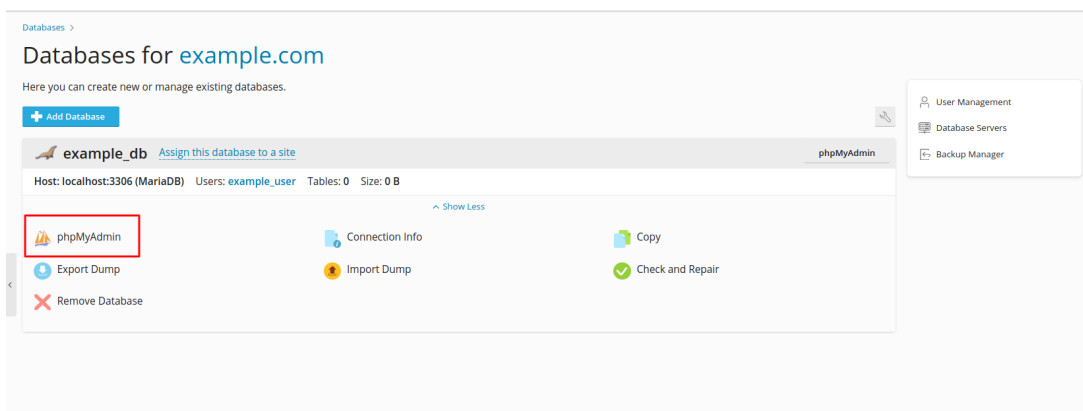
Databases >

Databases for example.com

Here you can create new or manage existing databases.

Add Database

example_db Assign this database to a site

phpMyAdmin

Host: localhost:3306 (MariaDB) Users: example_user Tables: 0 Size: 0 B

^ Show Less

phpMyAdmin

Connection Info

Copy

Export Dump

Import Dump

Check and Repair

Remove Database

User Management

Database Servers

Backup Manager